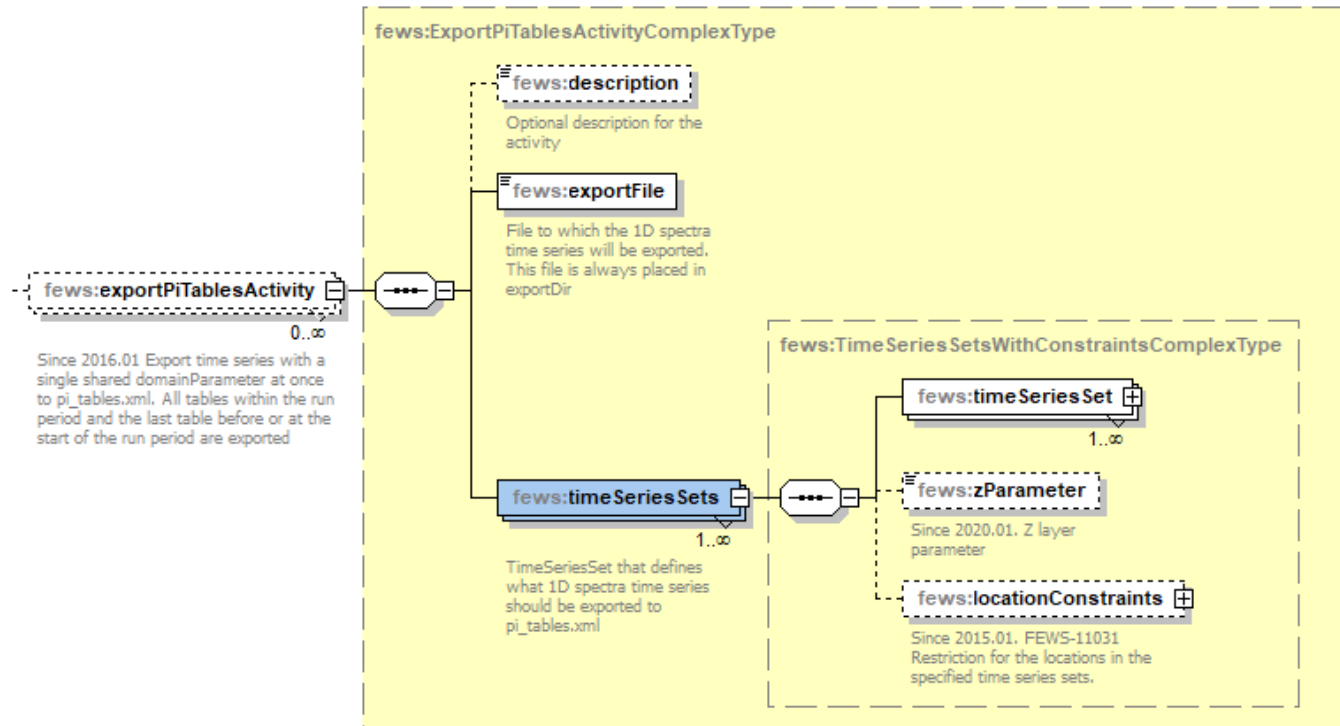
fews:ExportPiTablesActivityComplexType

fews:description

Optional description for the activity

fews:exportFile

File to which the 1D spectra time series will be exported. This file is always placed in exportDir

fews:exportPiTablesActivity

0..∞

Since 2016.01 Export time series with a single shared domainParameter at once to pi_tables.xml. All tables within the run period and the last table before or at the start of the run period are exported

fews:TimeSeriesSetsWithConstraintsComplexType

fews:timeSeriesSet

1..∞

fews:timeSeriesSets

1..∞

TimeSeriesSet that defines what 1D spectra time series should be exported to pi_tables.xml

fews:zParameter

Since 2020.01. Z layer parameter

fews:locationConstraints

Since 2015.01. FEWS-11031 Restriction for the locations in the specified time series sets.